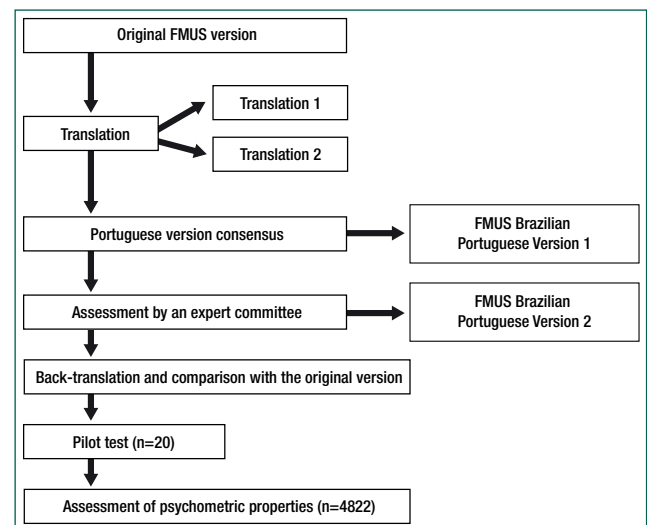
Original FMUS version

Translation

Translation 1

Translation 2

Portuguese version consensus

FMUS Brazilian Portuguese Version 1

Assessment by an expert committee

FMUS Brazilian Portuguese Version 2

Back-translation and comparison with the original version

Pilot test (n=20)

Assessment of psychometric properties (n=4822)